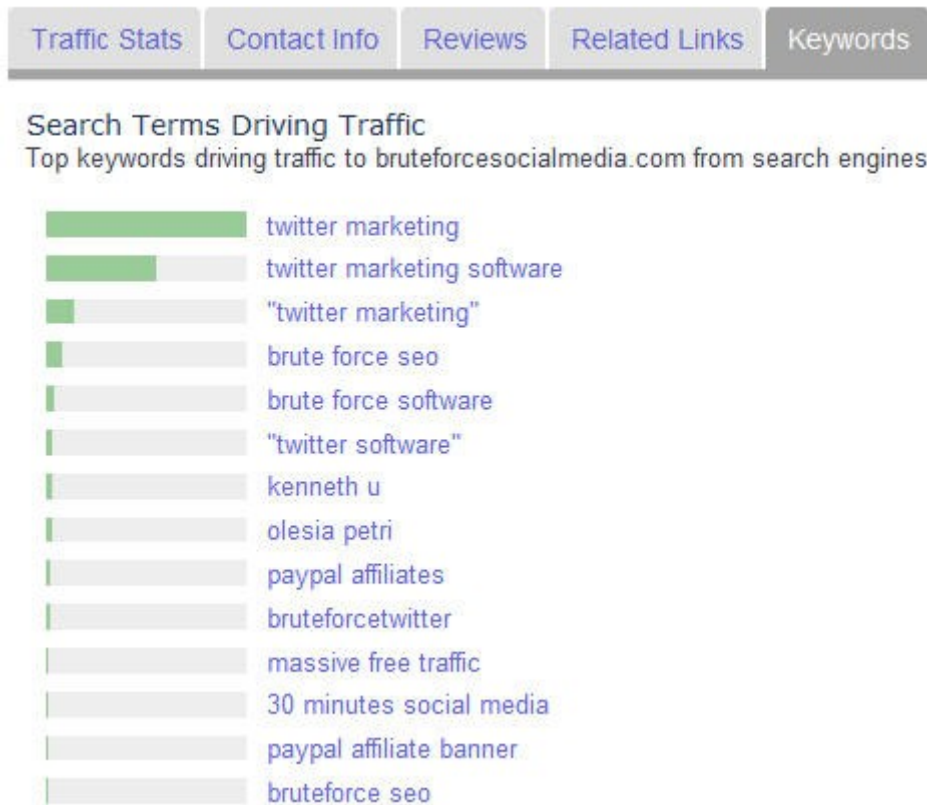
Traffic Stats | Contact Info | Reviews | Related Links | Keywords

Search Terms Driving Traffic
Top keywords driving traffic to bruteforcesocialmedia.com from search engines

twitter marketing
twitter marketing software
"twitter marketing"
brute force seo
brute force software
"twitter software"
kenneth u
olesia petri
paypal affiliates
bruteforcetwitter
massive free traffic
30 minutes social media
paypal affiliate banner
bruteforce seo